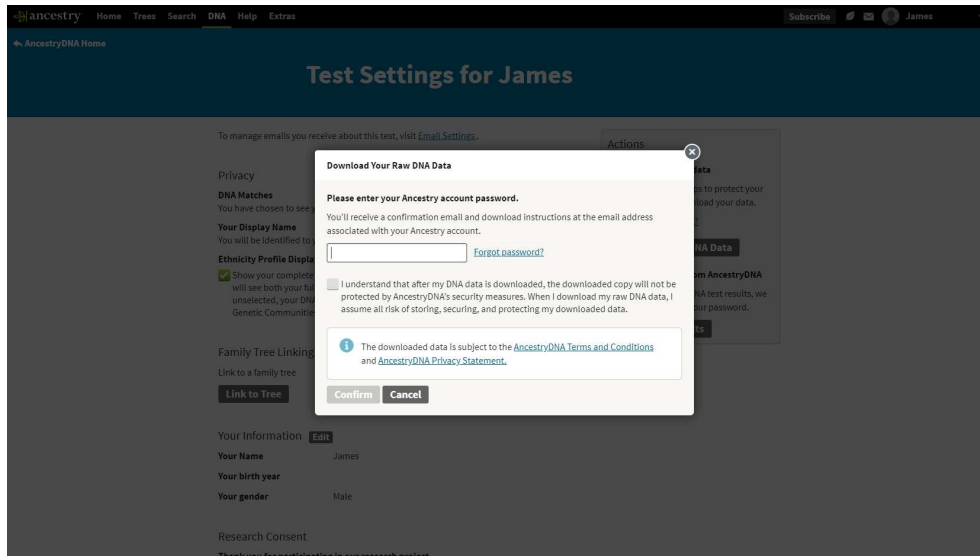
ancestry Home Trees Search DNA Help Extras Subscribe James

AncestryDNA Home

Test Settings for James

To manage emails you receive about this test, visit Email Settings.

Privacy

DNA Matches

You have chosen to see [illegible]

Your Display Name

You will be identified to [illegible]

Ethnicity Profile Displa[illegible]

Show your complete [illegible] will see both your ful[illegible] unselected, your DNA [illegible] Genetic Communitie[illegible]

Family Tree Linking

Link to a family tree

Link to Tree

Your Information Edit

Your Name James

Your birth year

Your gender Male

Research Consent

Actions

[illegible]ata

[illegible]s to protect your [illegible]load your data.

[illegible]NA Data

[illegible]m AncestryDNA

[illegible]NA test results, we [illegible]our password.

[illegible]ts

Download Your Raw DNA Data

Please enter your Ancestry account password.

You'll receive a confirmation email and download instructions at the email address associated with your Ancestry account.

Forgot password?

I understand that after my DNA data is downloaded, the downloaded copy will not be protected by AncestryDNA's security measures. When I download my raw DNA data, I assume all risk of storing, securing, and protecting my downloaded data.

The downloaded data is subject to the AncestryDNA Terms and Conditions and AncestryDNA Privacy Statement.

Confirm Cancel